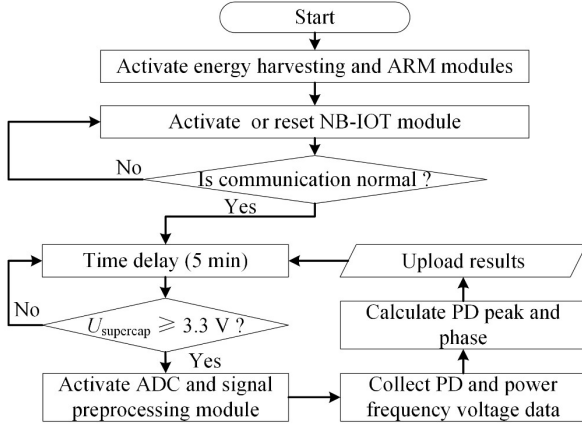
Start

Activate energy harvesting and ARM modules

Activate or reset NB-IOT module

No

Is communication normal ?

Yes

Time delay (5 min)

Upload results

No

$U_{\text{supercap}} \geqslant 3.3$ V ?

Calculate PD peak and phase

Yes

Activate ADC and signal preprocessing module

Collect PD and power frequency voltage data